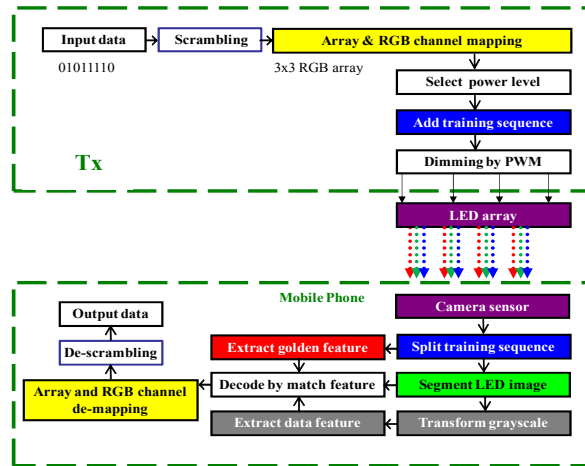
Input data

Scrambling

Array & RGB channel mapping

01011110

3x3 RGB array

Select power level

Add training sequence

Tx

Dimming by PWM

LED array

Mobile Phone

Camera sensor

Output data

De-scrambling

Extract golden feature

Split training sequence

Decode by match feature

Segment LED image

Array and RGB channel de-mapping

Extract data feature

Transform grayscale